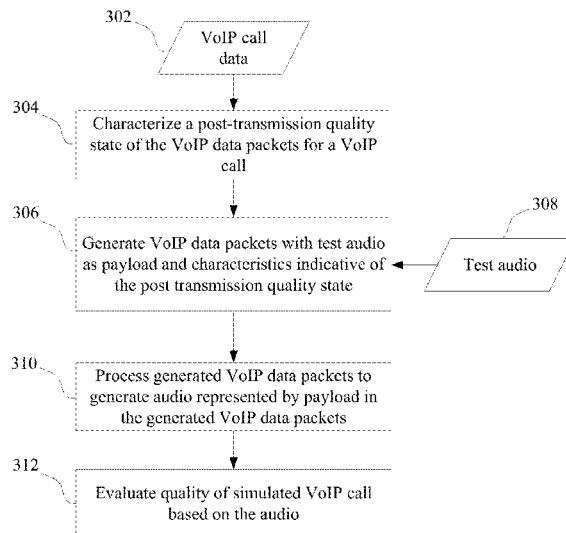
302

VoIP call data

304

Characterize a post-transmission quality state of the VoIP data packets for a VoIP call

306

Generate VoIP data packets with test audio as payload and characteristics indicative of the post transmission quality state

308

Test audio

310

Process generated VoIP data packets to generate audio represented by payload in the generated VoIP data packets

312

Evaluate quality of simulated VoIP call based on the audio